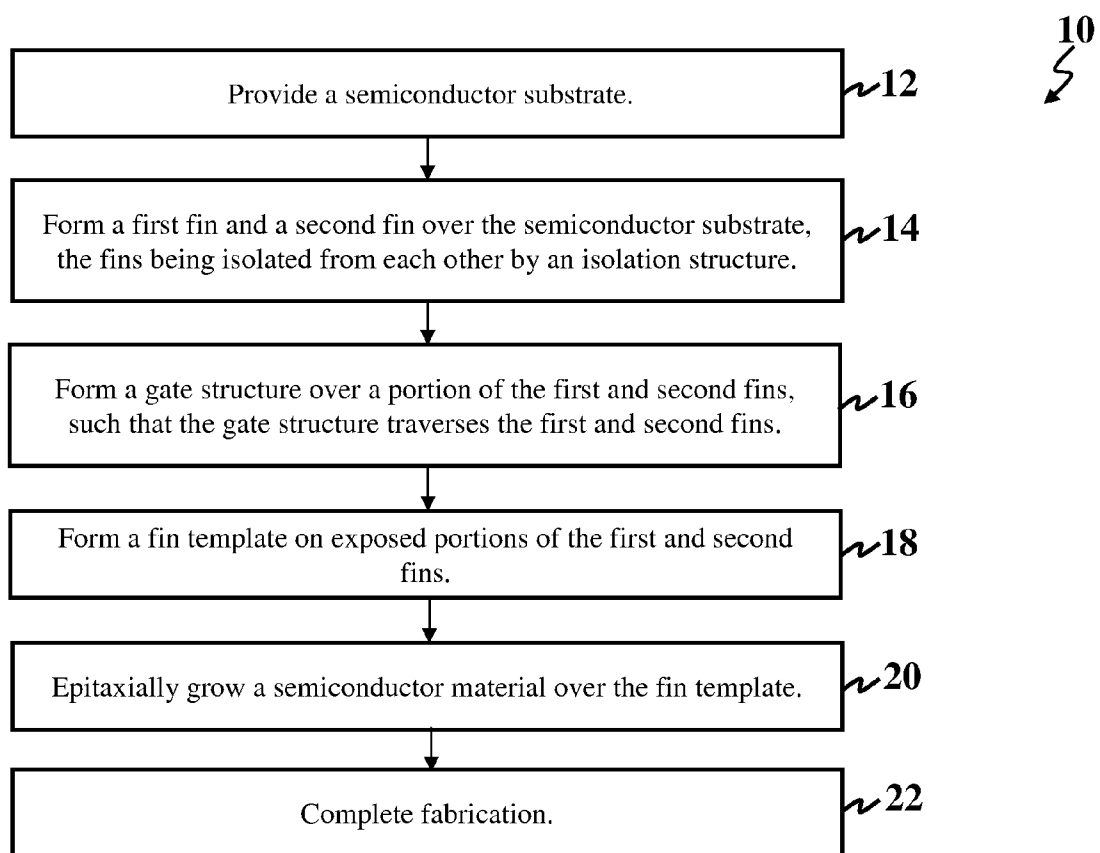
10

Provide a semiconductor substrate.

12

Form a first fin and a second fin over the semiconductor substrate, the fins being isolated from each other by an isolation structure.

14

Form a gate structure over a portion of the first and second fins, such that the gate structure traverses the first and second fins.

16

Form a fin template on exposed portions of the first and second fins.

18

Epitaxially grow a semiconductor material over the fin template.

20

Complete fabrication.

22